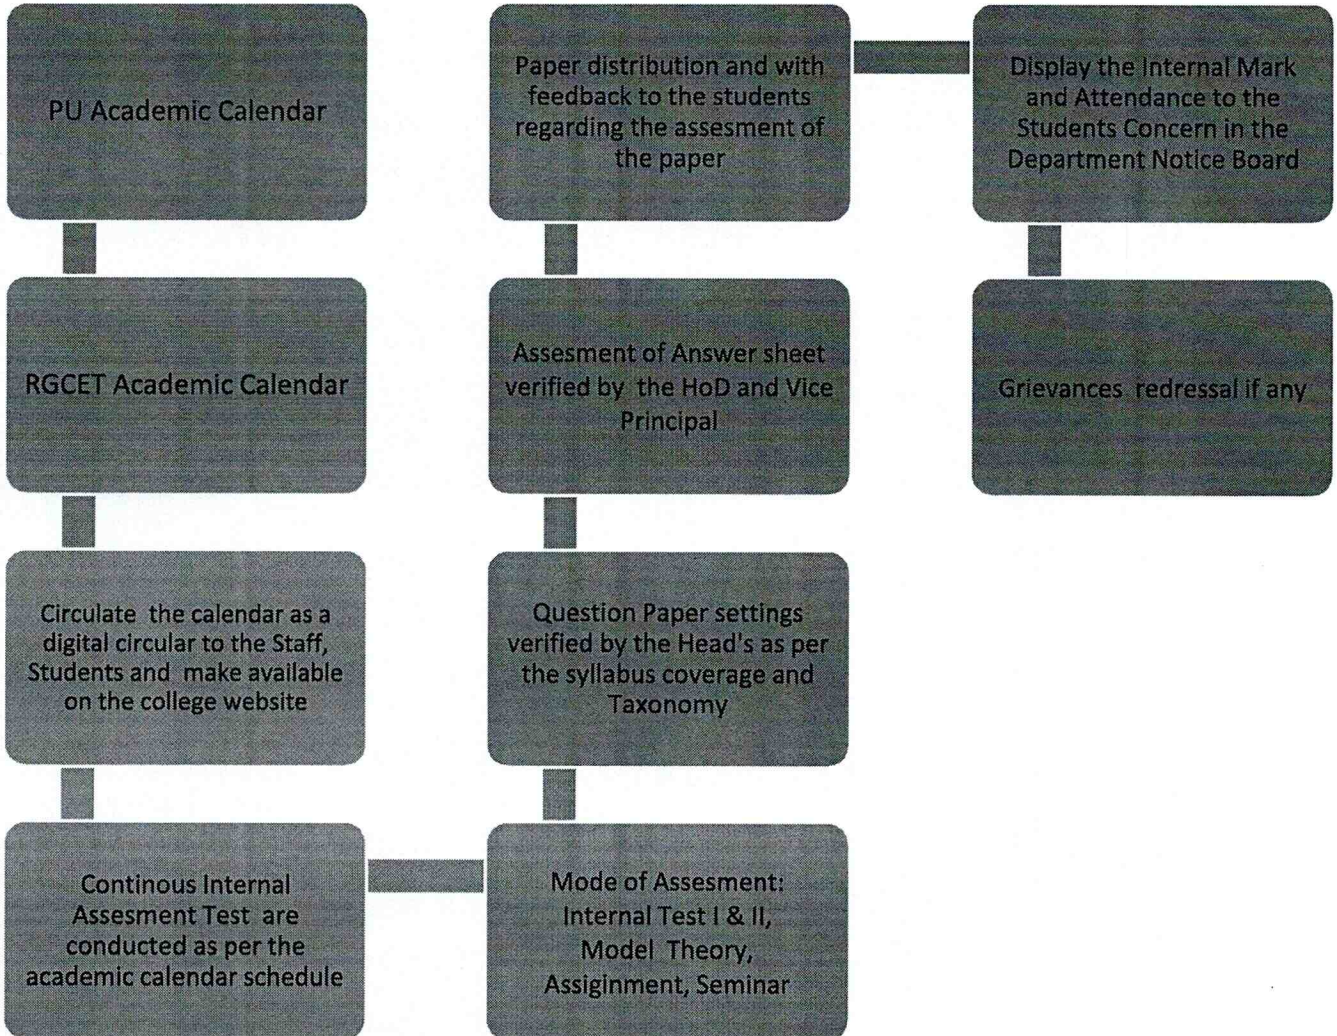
PU Academic Calendar

RGCET Academic Calendar

Circulate the calendar as a digital circular to the Staff, Students and make available on the college website

Continous Internal Assesment Test are conducted as per the academic calendar schedule

Mode of Assesment: Internal Test I & II, Model Theory, Assiginment, Seminar

Question Paper settings verified by the Head's as per the syllabus coverage and Taxonomy

Assesment of Answer sheet verified by the HoD and Vice Principal

Paper distribution and with feedback to the students regarding the assesment of the paper

Display the Internal Mark and Attendance to the Students Concern in the Department Notice Board

Grievances redressal if any